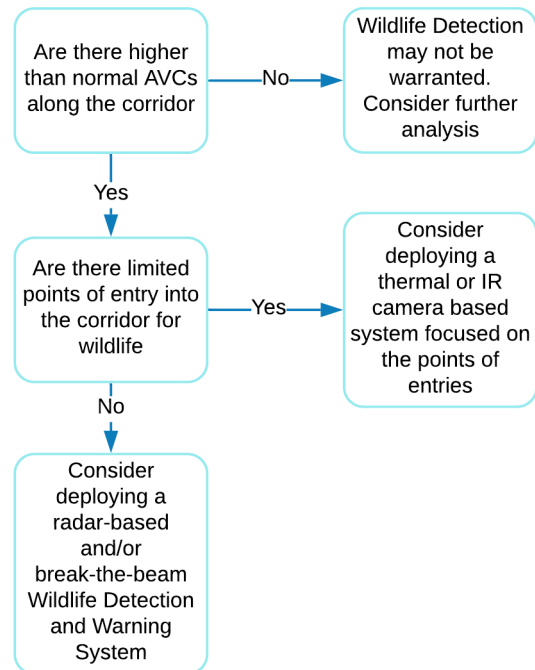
Are there higher than normal AVCs along the corridor

No

Wildlife Detection may not be warranted. Consider further analysis

Yes

Are there limited points of entry into the corridor for wildlife

Yes

Consider deploying a thermal or IR camera based system focused on the points of entries

No

Consider deploying a radar-based and/or break-the-beam Wildlife Detection and Warning System